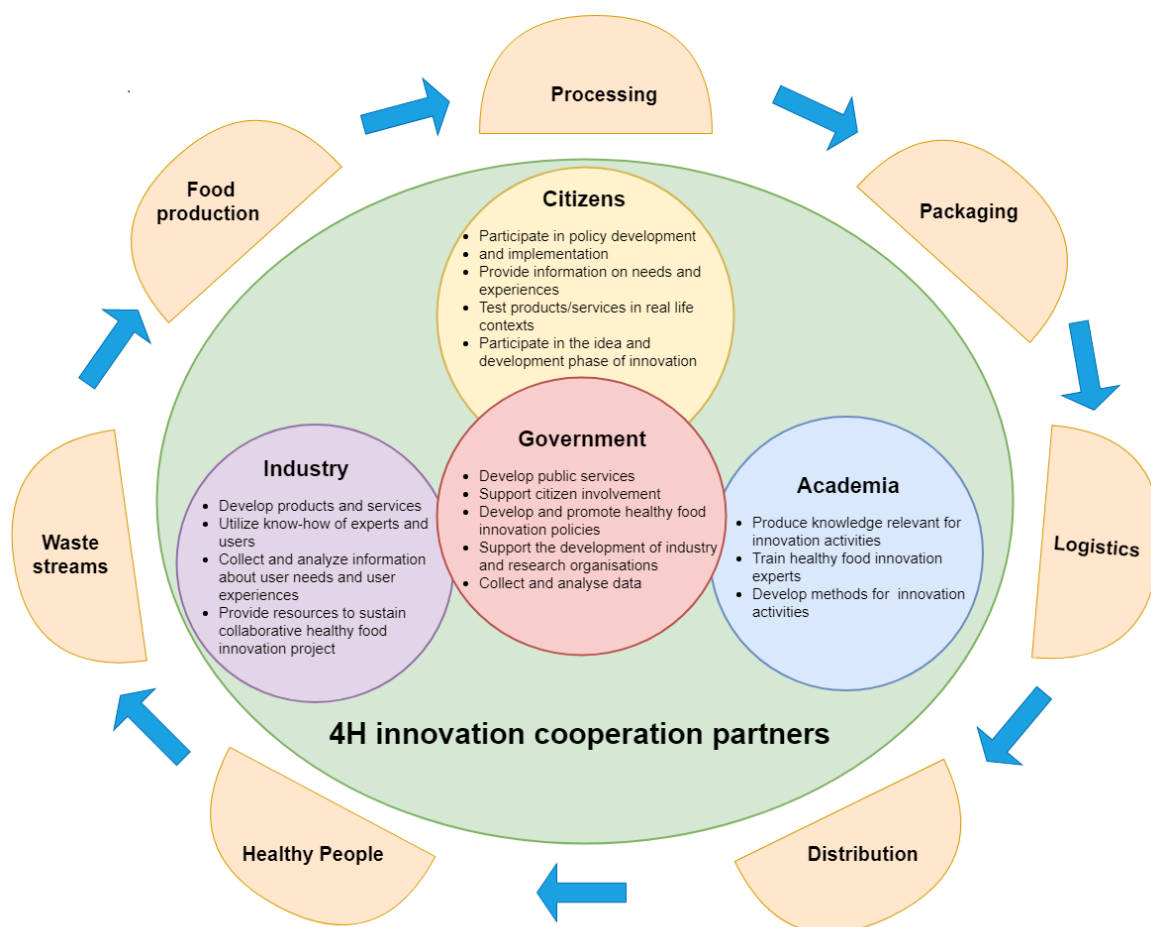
Processing

Food production

Packaging

Logistics

Distribution

Healthy People

Waste streams

Citizens

- Participate in policy development and implementation
- Provide information on needs and experiences
- Test products/services in real life contexts
- Participate in the idea and development phase of innovation

Government

- Develop public services
- Support citizen involvement
- Develop and promote healthy food innovation policies
- Support the development of industry and research organisations
- Collect and analyse data

Industry

- Develop products and services
- Utilize know-how of experts and users
- Collect and analyze information about user needs and user experiences
- Provide resources to sustain collaborative healthy food innovation project

Academia

- Produce knowledge relevant for innovation activities
- Train healthy food innovation experts
- Develop methods for innovation activities

4H innovation cooperation partners